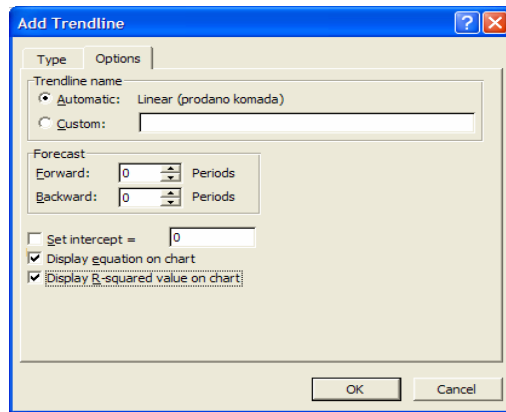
Add Trendline

Type
Options

Trendline name
Automatic: Linear (prodano komada)
Custom:

Forecast
Forward: 0 Periods
Backward: 0 Periods

Set intercept = 0
Display equation on chart
Display R-squared value on chart

OK
Cancel